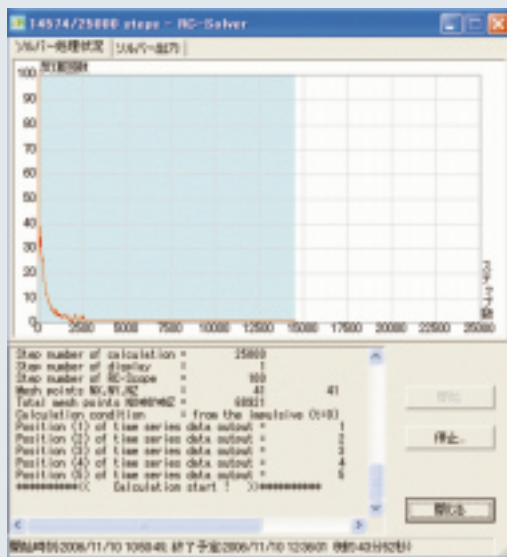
14574/25000 steps - RC-Solver

ソルバー処理状況 | ソルバー出力

100 収束回数
90
80
70
60
50
40
30
20
10
0

0 2500 5000 7500 10000 12500 15000 17500 20000 22500 25000

ステップ数

Step number of calculation = 25000
Step number of display = 1
Step number of RC-Scope = 100
Mesh points NX,NY,NZ = 41 41
Total mesh points NX*NY*NZ = 68921
Calculation condition = from the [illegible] (t=0)
Position (1) of time series data output = 1
Position (2) of time series data output = 2
Position (3) of time series data output = 3
Position (4) of time series data output = 4
Position (5) of time series data output = 5
**********<< Calculation start ! >>**********

開始

停止

閉じる

開始時刻2006/11/10 10:50:48 終了予定2006/11/10 12:36:01 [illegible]